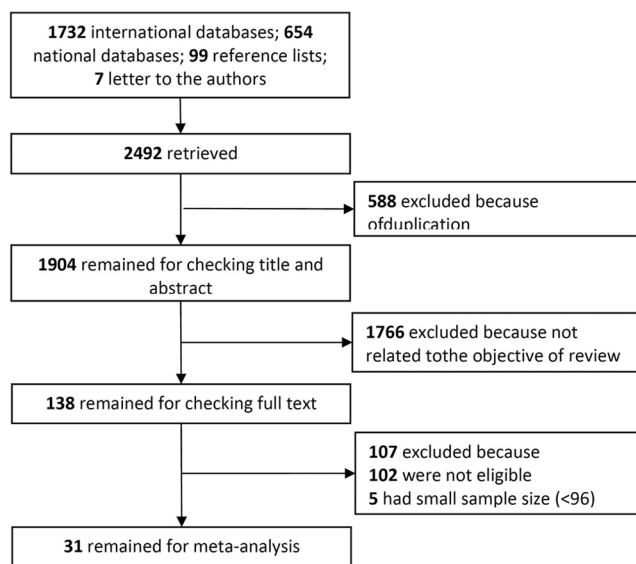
**1732** international databases; **654** national databases; **99** reference lists; **7** letter to the authors

**2492** retrieved

**588** excluded because ofduplication

**1904** remained for checking title and abstract

**1766** excluded because not related tothe objective of review

**138** remained for checking full text

**107** excluded because
**102** were not eligible
**5** had small sample size (<96)

**31** remained for meta-analysis